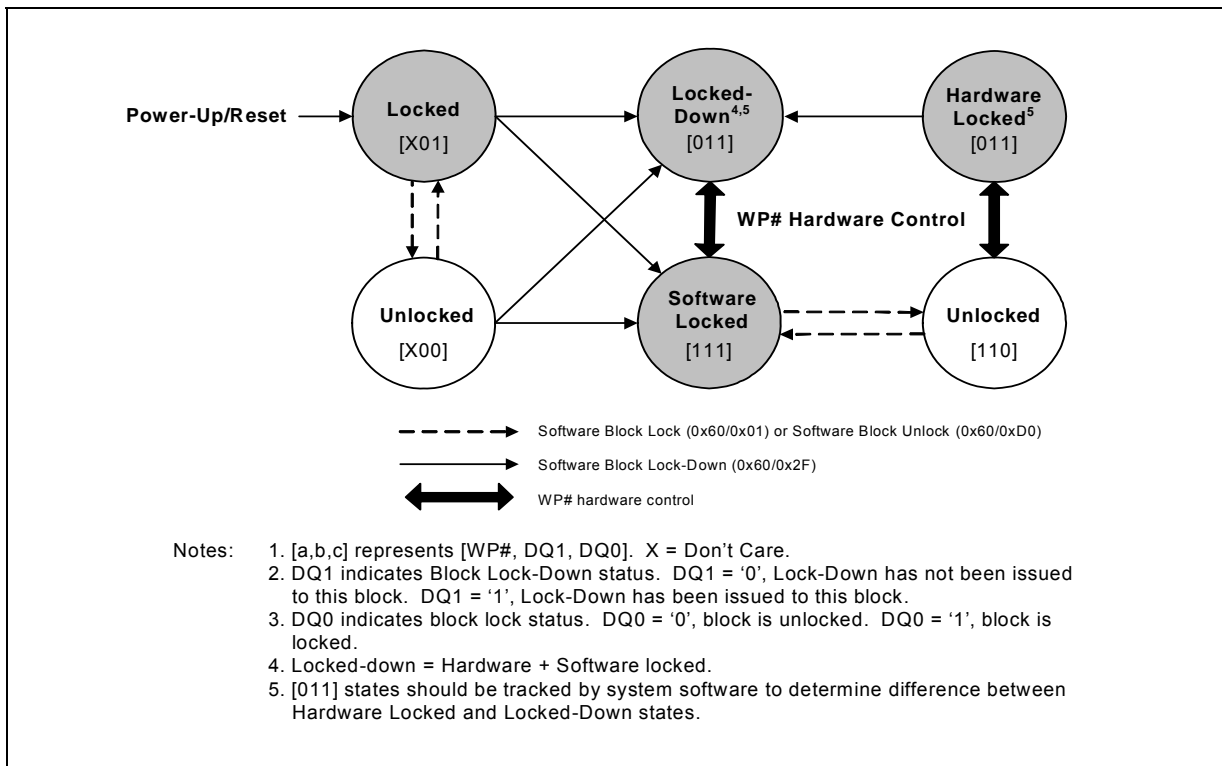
Power-Up/Reset

Locked
[X01]

Locked-Down$^{4,5}$
[011]

Hardware Locked$^{5}$
[011]

WP# Hardware Control

Unlocked
[X00]

Software Locked
[111]

Unlocked
[110]

Software Block Lock (0x60/0x01) or Software Block Unlock (0x60/0xD0)

Software Block Lock-Down (0x60/0x2F)

WP# hardware control

Notes: 1. [a,b,c] represents [WP#, DQ1, DQ0]. X = Don't Care.
2. DQ1 indicates Block Lock-Down status. DQ1 = '0', Lock-Down has not been issued to this block. DQ1 = '1', Lock-Down has been issued to this block.
3. DQ0 indicates block lock status. DQ0 = '0', block is unlocked. DQ0 = '1', block is locked.
4. Locked-down = Hardware + Software locked.
5. [011] states should be tracked by system software to determine difference between Hardware Locked and Locked-Down states.